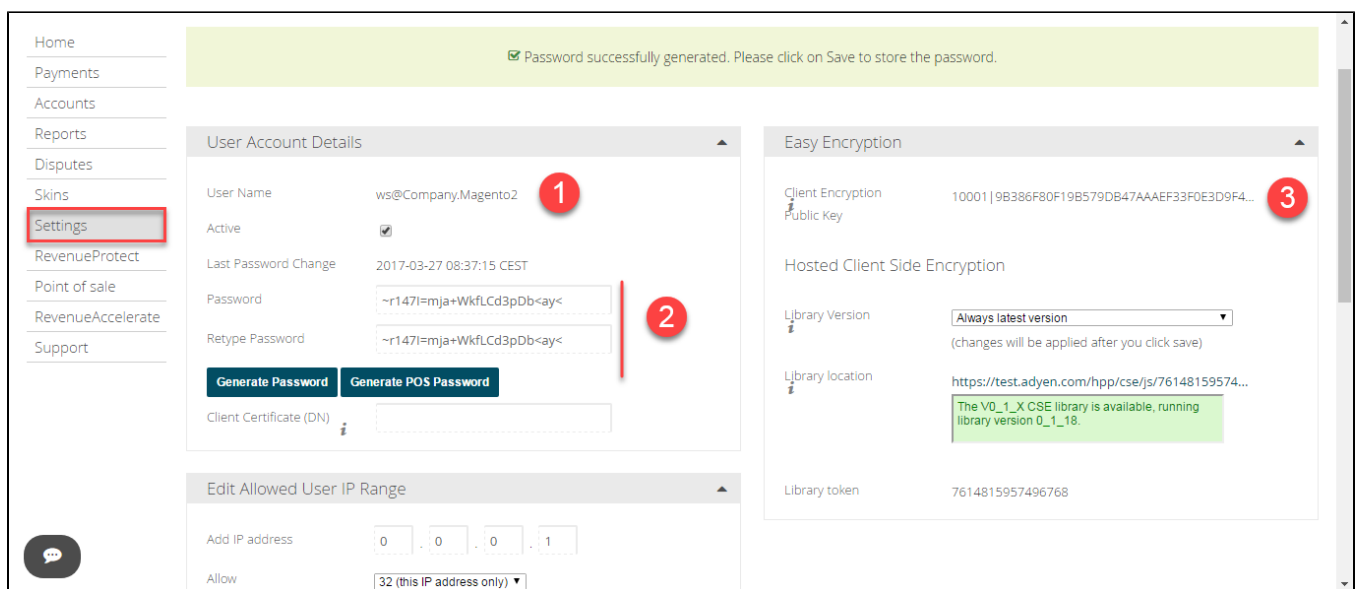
Home
Payments
Accounts
Reports
Disputes
Skins
Settings
RevenueProtect
Point of sale
RevenueAccelerate
Support

Password successfully generated. Please click on Save to store the password.

User Account Details

User Name ws@Company.Magento2

1

Active

Last Password Change 2017-03-27 08:37:15 CEST

Password ~r147I=mja+WkfLCd3pDb<ay<

2

Retype Password ~r147I=mja+WkfLCd3pDb<ay<

Generate Password
Generate POS Password

Client Certificate (DN) i

Edit Allowed User IP Range

Add IP address 0 . 0 . 0 . 1

Allow 32 (this IP address only)

Easy Encryption

Client Encryption Public Key i 10001|9B386F80F19B579DB47AAAEF33F0E3D9F4...

3

Hosted Client Side Encryption

Library Version i Always latest version
(changes will be applied after you click save)

Library location i https://test.adyen.com/hpp/cse/js/76148159574...
The V0_1_X CSE library is available, running library version 0_1_18.

Library token 7614815957496768